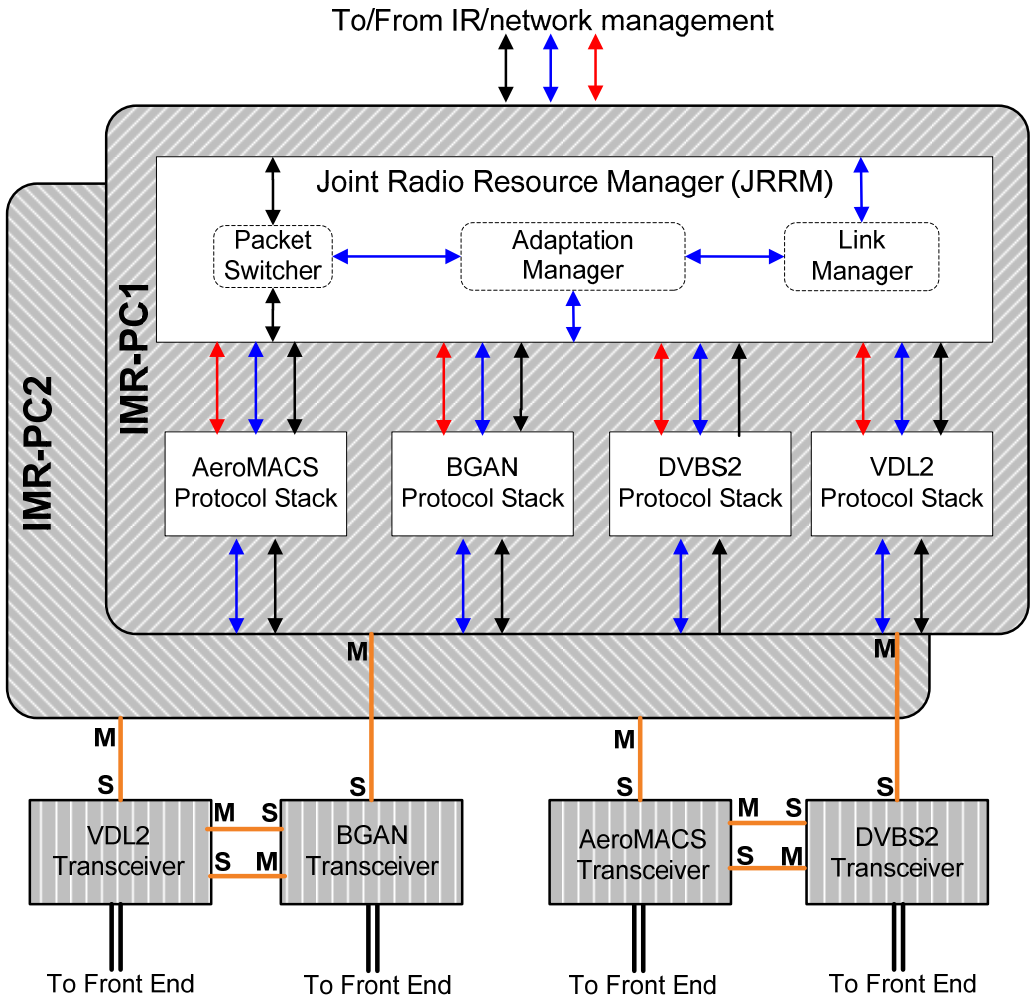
To/From IR/network management

Joint Radio Resource Manager (JRRM)

Packet Switcher

Adaptation Manager

Link Manager

IMR-PC1

IMR-PC2

AeroMACS Protocol Stack

BGAN Protocol Stack

DVBS2 Protocol Stack

VDL2 Protocol Stack

M

M

M

S

M

S

M

S

S

M

S

VDL2 Transceiver

BGAN Transceiver

M

S

S

M

S

AeroMACS Transceiver

DVBS2 Transceiver

To Front End

To Front End

To Front End

To Front End